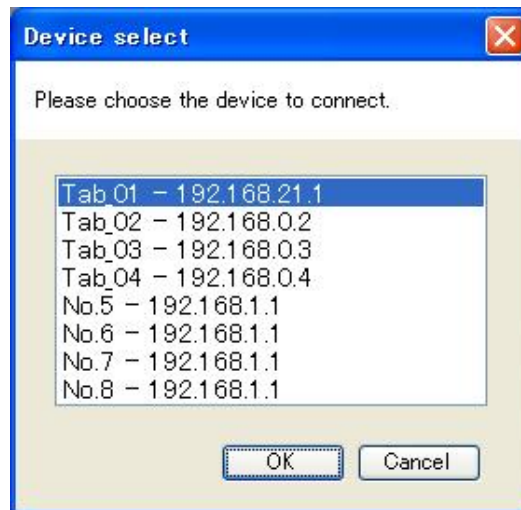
Device select

Please choose the device to connect.

Tab_01 - 192.168.21.1
Tab_02 - 192.168.0.2
Tab_03 - 192.168.0.3
Tab_04 - 192.168.0.4
No.5 - 192.168.1.1
No.6 - 192.168.1.1
No.7 - 192.168.1.1
No.8 - 192.168.1.1

OK Cancel